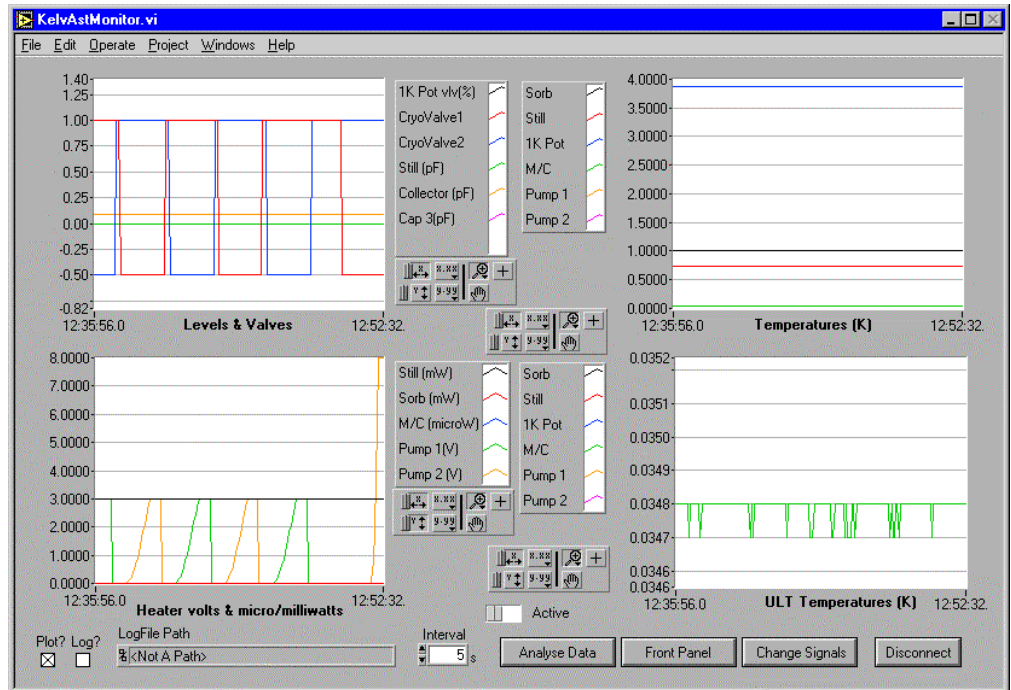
KelvAstMonitor.vi

File Edit Operate Project Windows Help

1.40
1.25
1.00
0.75
0.50
0.25
0.00
-0.25
-0.50
-0.82
12:35:56.0 Levels & Valves 12:52:32.

1K Pot vlv(%)
CryoValve1
CryoValve2
Still (pF)
Collector (pF)
Cap 3(pF)

Sorb
Still
1K Pot
M/C
Pump 1
Pump 2

4.0000
3.5000
3.0000
2.5000
2.0000
1.5000
1.0000
0.5000
0.0000
12:35:56.0 Temperatures (K) 12:52:32.

8.0000
7.0000
6.0000
5.0000
4.0000
3.0000
2.0000
1.0000
0.0000
12:35:56.0 Heater volts & micro/milliwatts 12:52:32.

Still (mW)
Sorb (mW)
M/C (microW)
Pump 1(V)
Pump 2 (V)

Sorb
Still
1K Pot
M/C
Pump 1
Pump 2

0.0352
0.0351
0.0350
0.0349
0.0348
0.0347
0.0346
0.0346
12:35:56.0 ULT Temperatures (K) 12:52:32.

Active

Plot? Log? LogFile Path
<Not A Path>

Interval
5 s

Analyse Data Front Panel Change Signals Disconnect